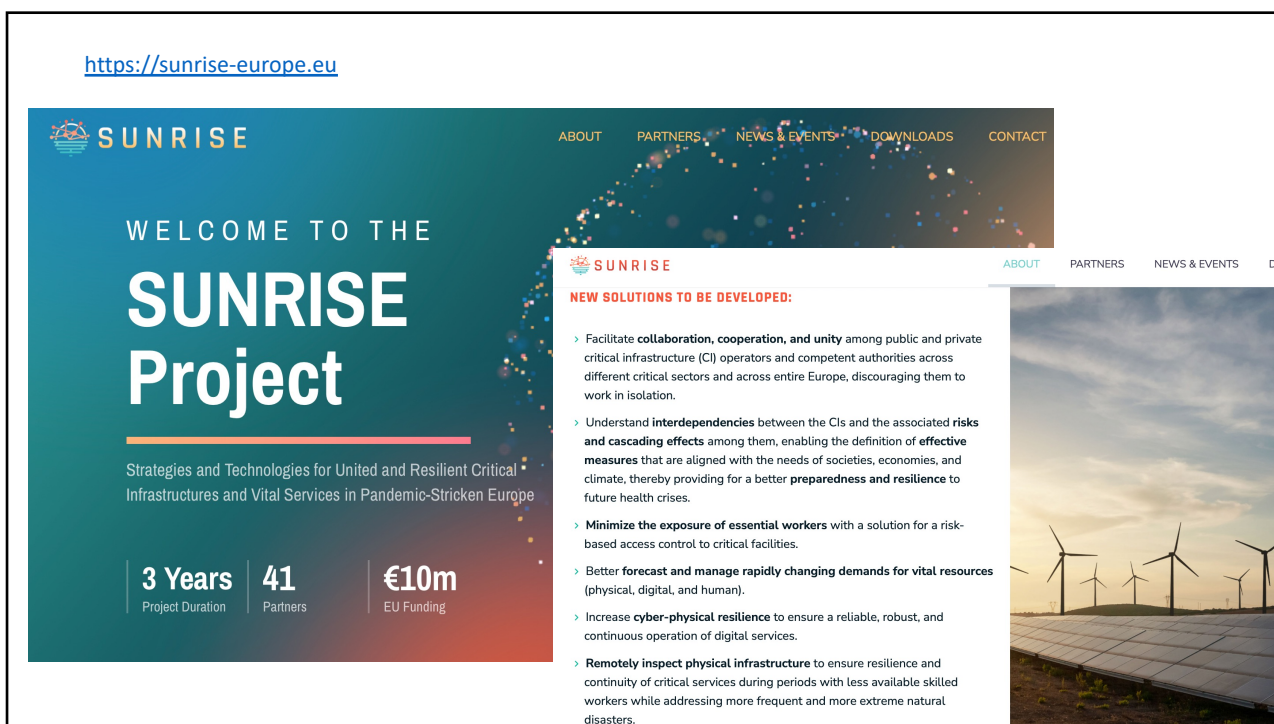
https://sunrise-europe.eu

SUNRISE

ABOUT PARTNERS NEWS & EVENTS DOWNLOADS CONTACT

WELCOME TO THE

SUNRISE Project

Strategies and Technologies for United and Resilient Critical Infrastructures and Vital Services in Pandemic-Stricken Europe

3 Years
Project Duration

41
Partners

€10m
EU Funding

SUNRISE

ABOUT PARTNERS NEWS & EVENTS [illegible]

NEW SOLUTIONS TO BE DEVELOPED:

› Facilitate collaboration, cooperation, and unity among public and private critical infrastructure (CI) operators and competent authorities across different critical sectors and across entire Europe, discouraging them to work in isolation.

› Understand interdependencies between the CIs and the associated risks and cascading effects among them, enabling the definition of effective measures that are aligned with the needs of societies, economies, and climate, thereby providing for a better preparedness and resilience to future health crises.

› Minimize the exposure of essential workers with a solution for a risk-based access control to critical facilities.

› Better forecast and manage rapidly changing demands for vital resources (physical, digital, and human).

› Increase cyber-physical resilience to ensure a reliable, robust, and continuous operation of digital services.

› Remotely inspect physical infrastructure to ensure resilience and continuity of critical services during periods with less available skilled workers while addressing more frequent and more extreme natural disasters.